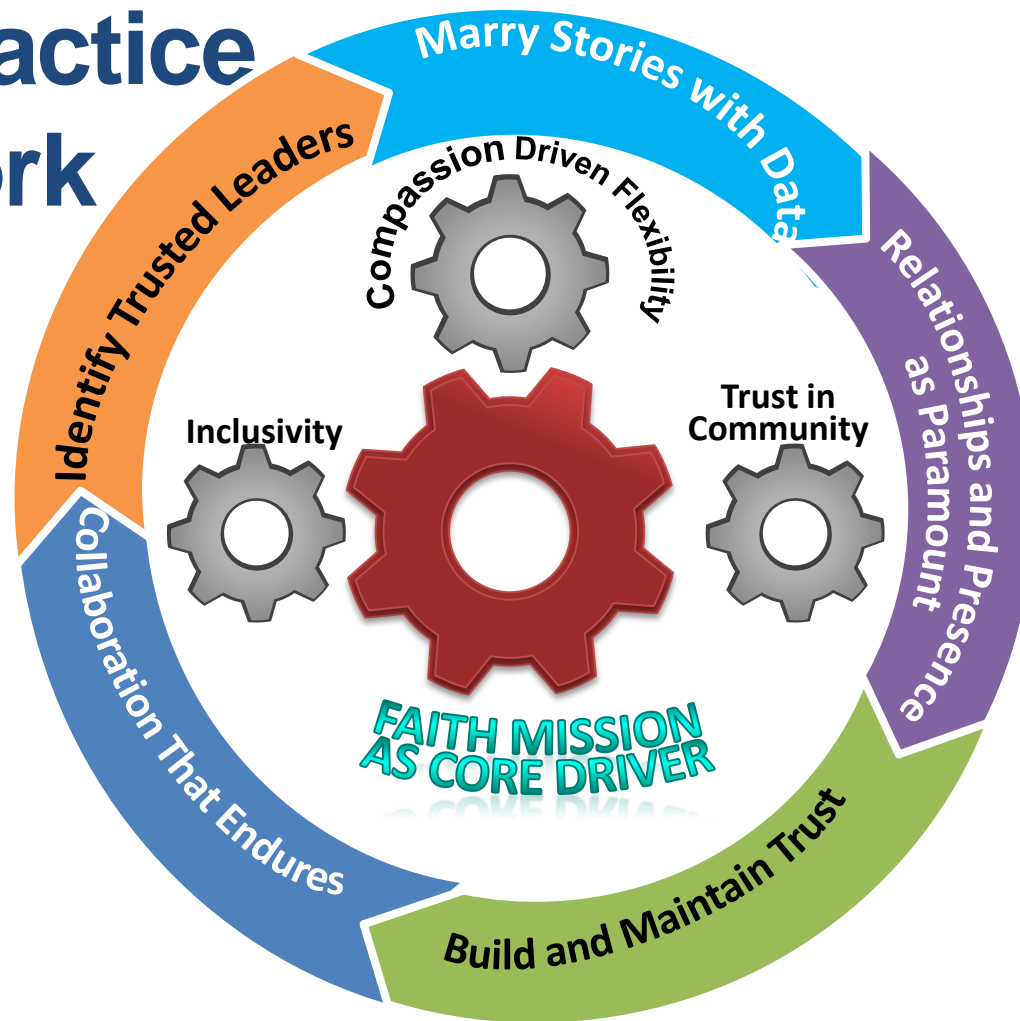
actice
ork

Marry Stories with Data

Relationships and Presence as Paramount

Build and Maintain Trust

Collaboration That Endures

Identify Trusted Leaders

Compassion Driven Flexibility

Inclusivity

Trust in Community

FAITH MISSION AS CORE DRIVER